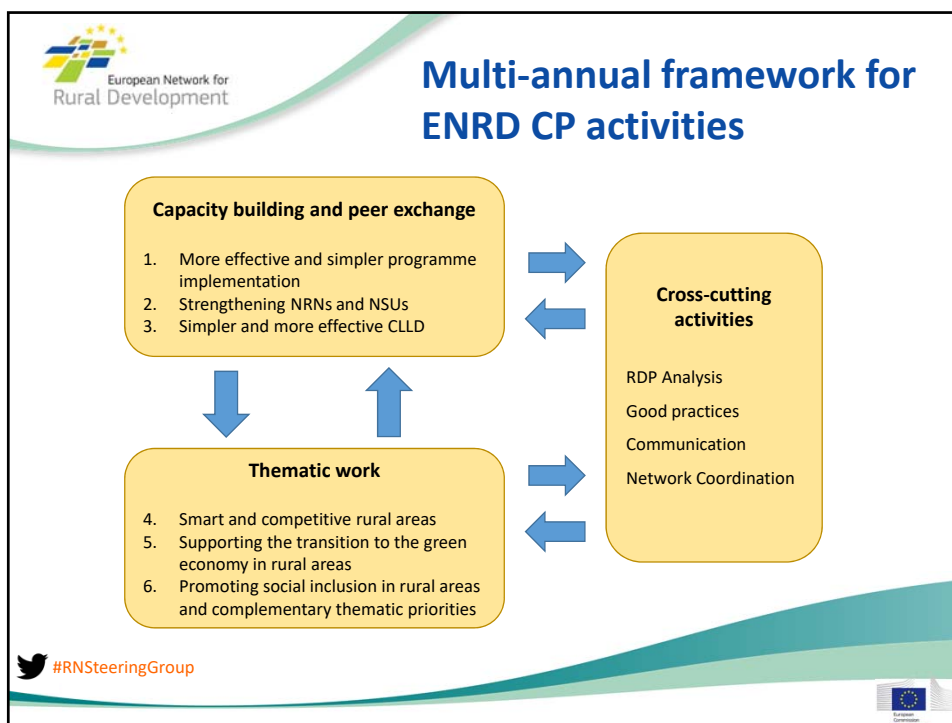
European Network for Rural Development

Multi-annual framework for ENRD CP activities

Capacity building and peer exchange

1. More effective and simpler programme implementation
2. Strengthening NRNs and NSUs
3. Simpler and more effective CLLD

Cross-cutting activities

RDP Analysis

Good practices

Communication

Network Coordination

Thematic work

4. Smart and competitive rural areas
5. Supporting the transition to the green economy in rural areas
6. Promoting social inclusion in rural areas and complementary thematic priorities

#RNSteeringGroup

European Commission